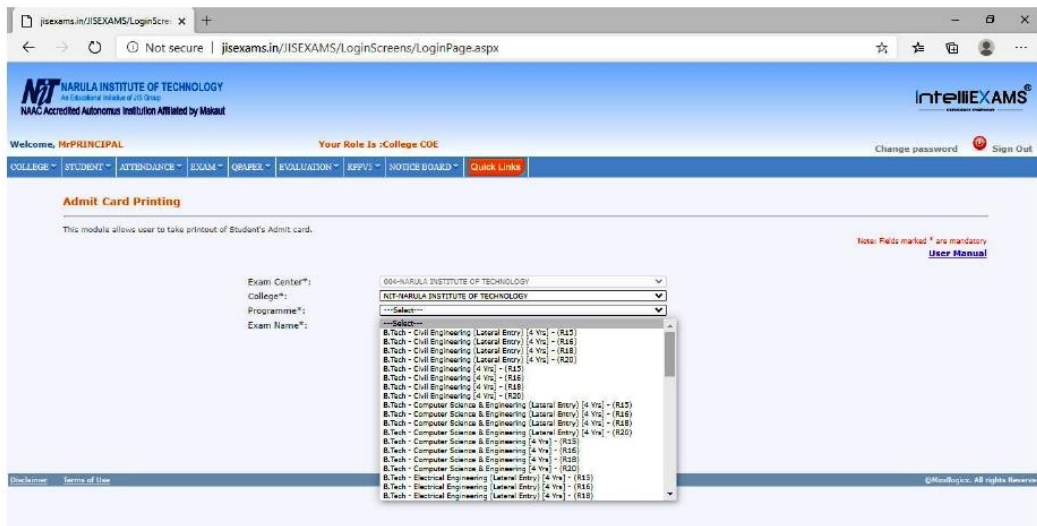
jisexams.in/JISEXAMS/LoginScre: ×

Not secure | jisexams.in/JISEXAMS/LoginScreens/LoginPage.aspx

NIT NARULA INSTITUTE OF TECHNOLOGY
An Educational Initiative of JIS Group
NAAC Accredited Autonomus Institution Affiliated by Makaut

IntelliEXAMS

Welcome, MrPRINCIPAL
Your Role Is :College COE
Change password
Sign Out

COLLEGE STUDENT ATTENDANCE EXAM QPAPER EVALUATION RPPVS NOTICE BOARD Quick Links

Admit Card Printing

This module allows user to take printout of Student's Admit card.

Note: Fields marked * are mandatory
User Manual

Exam Center*: 004-NARULA INSTITUTE OF TECHNOLOGY
College*: NIT-NARULA INSTITUTE OF TECHNOLOGY
Programme*: ---Select---
Exam Name*:

---Select---
B.Tech - Civil Engineering (Lateral Entry) [4 Yrs] - (R15)
B.Tech - Civil Engineering (Lateral Entry) [4 Yrs] - (R16)
B.Tech - Civil Engineering (Lateral Entry) [4 Yrs] - (R18)
B.Tech - Civil Engineering (Lateral Entry) [4 Yrs] - (R20)
B.Tech - Civil Engineering [4 Yrs] - (R15)
B.Tech - Civil Engineering [4 Yrs] - (R16)
B.Tech - Civil Engineering [4 Yrs] - (R18)
B.Tech - Civil Engineering [4 Yrs] - (R20)
B.Tech - Computer Science & Engineering (Lateral Entry) [4 Yrs] - (R15)
B.Tech - Computer Science & Engineering (Lateral Entry) [4 Yrs] - (R16)
B.Tech - Computer Science & Engineering (Lateral Entry) [4 Yrs] - (R18)
B.Tech - Computer Science & Engineering (Lateral Entry) [4 Yrs] - (R20)
B.Tech - Computer Science & Engineering [4 Yrs] - (R15)
B.Tech - Computer Science & Engineering [4 Yrs] - (R16)
B.Tech - Computer Science & Engineering [4 Yrs] - (R18)
B.Tech - Computer Science & Engineering [4 Yrs] - (R20)
B.Tech - Electrical Engineering (Lateral Entry) [4 Yrs] - (R15)
B.Tech - Electrical Engineering (Lateral Entry) [4 Yrs] - (R16)
B.Tech - Electrical Engineering (Lateral Entry) [4 Yrs] - (R18)

Disclaimer Terms of Use
©Mindlogicx. All rights Reserve